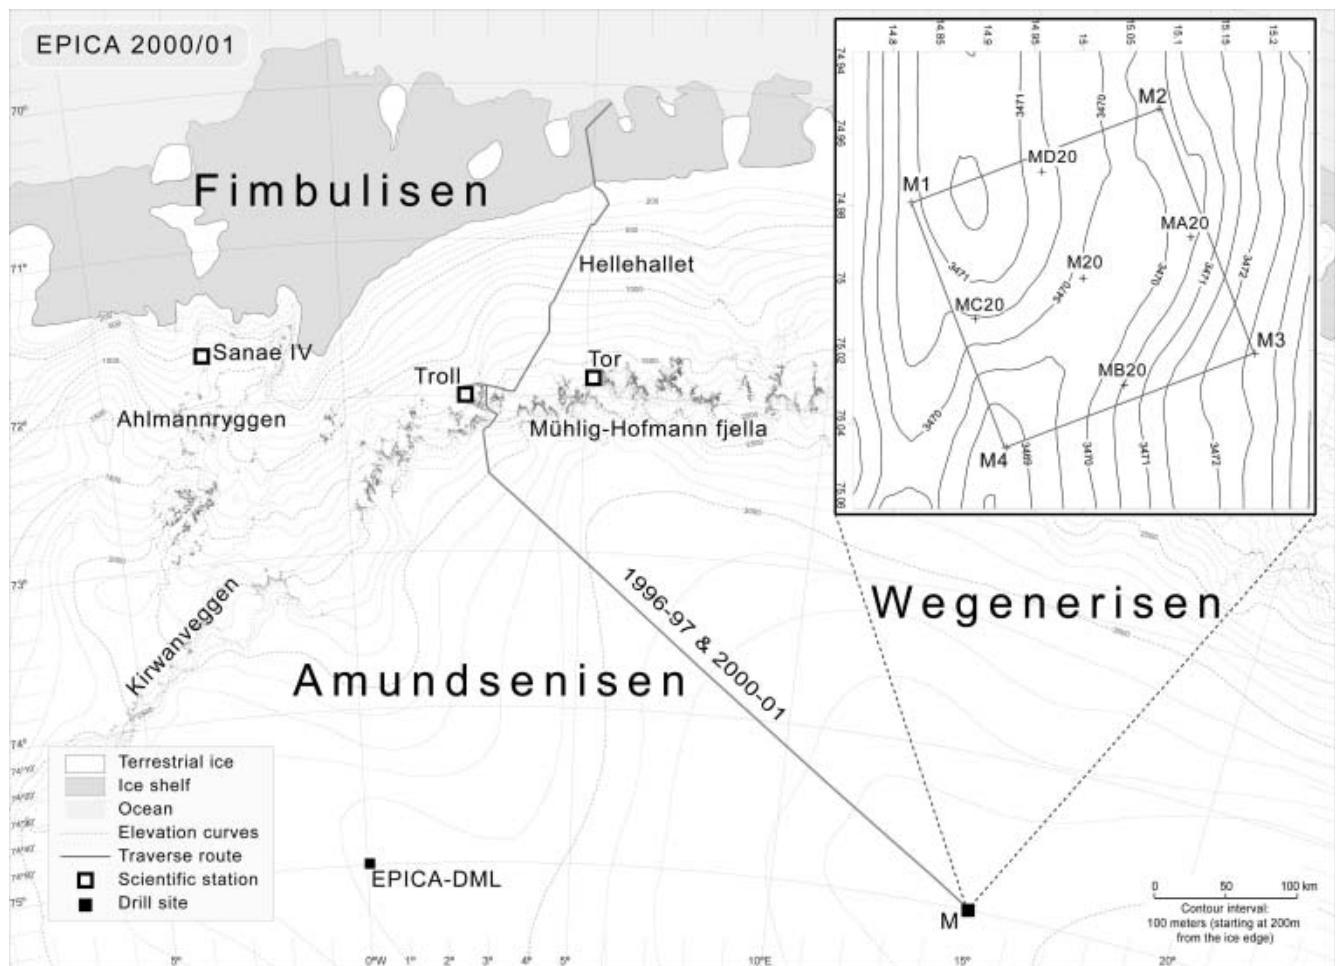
EPICA 2000/01

70°

Fimbulisen

71°

Hellehallet

Sanae IV

Troll

Tor

Ahlmannryggen

72°

Mühlig-Hofmann fjella

73°

Kirwanveggen

1996-97 & 2000-01

Wegenerisen

Amundsenisen

74°

Terrestrial ice
Ice shelf
Ocean
Elevation curves
Traverse route
Scientific station
Drill site

EPICA-DML

75°

M

5°
0°W
1°
2°
3°
4°
5°
10°E
15°
20°

0 50 100 km
Contour interval: 100 meters (starting at 200m from the ice edge)

14.8
14.85
14.9
14.95
15
15.05
15.1
15.15
15.2

74.94
74.96
74.98
75
75.02
75.04
75.06

M2
MD20
M1
MA20
M20
MC20
M3
MB20
M4

3471
3470
3471
3470
3470
3471
3472
3470
3469
3470
3471
3472